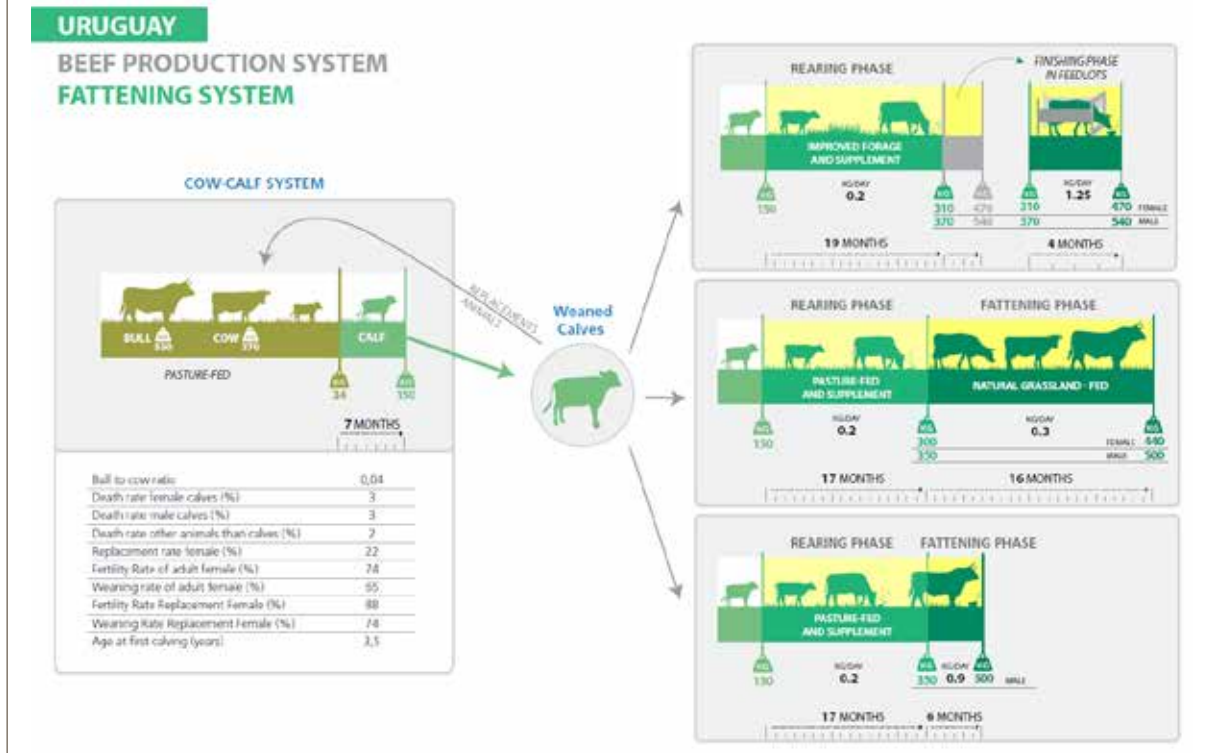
URUGUAY
BEEF PRODUCTION SYSTEM
FATTENING SYSTEM

COW-CALF SYSTEM

BULL KG 550 COW KG 370 CALF

PASTURE-FED

KG 34 KG 150

7 MONTHS

REPLACEMENTS ANIMALS

Weaned Calves

| | |
|---|---|
| Bull to cow ratio | 0,04 |
| Death rate female calves (%) | 3 |
| Death rate male calves (%) | 3 |
| Death rate other animals than calves (%) | 2 |
| Replacement rate female (%) | 22 |
| Fertility Rate of adult female (%) | 74 |
| Weaning rate of adult female (%) | 65 |
| Fertility Rate Replacement Female (%) | 88 |
| Weaning Rate Replacement Female (%) | 74 |
| Age at first calving (years) | 3,5 |

REARING PHASE

FINISHING PHASE IN FEEDLOTS

IMPROVED FORAGE AND SUPPLEMENT

KG 150 KG/DAY 0.2 KG 310 370 KG 470 540 KG 310 370 KG/DAY 1.25 KG 470 540 FEMALE MALE

19 MONTHS 4 MONTHS

REARING PHASE FATTENING PHASE

PASTURE-FED AND SUPPLEMENT NATURAL GRASSLAND - FED

KG 150 KG/DAY 0.2 KG 300 350 KG/DAY 0.3 KG 440 500 FEMALE MALE

17 MONTHS 16 MONTHS

REARING PHASE FATTENING PHASE

PASTURE-FED AND SUPPLEMENT

KG 150 KG/DAY 0.2 KG 350 KG/DAY 0.9 KG 500 MALE

17 MONTHS 6 MONTHS